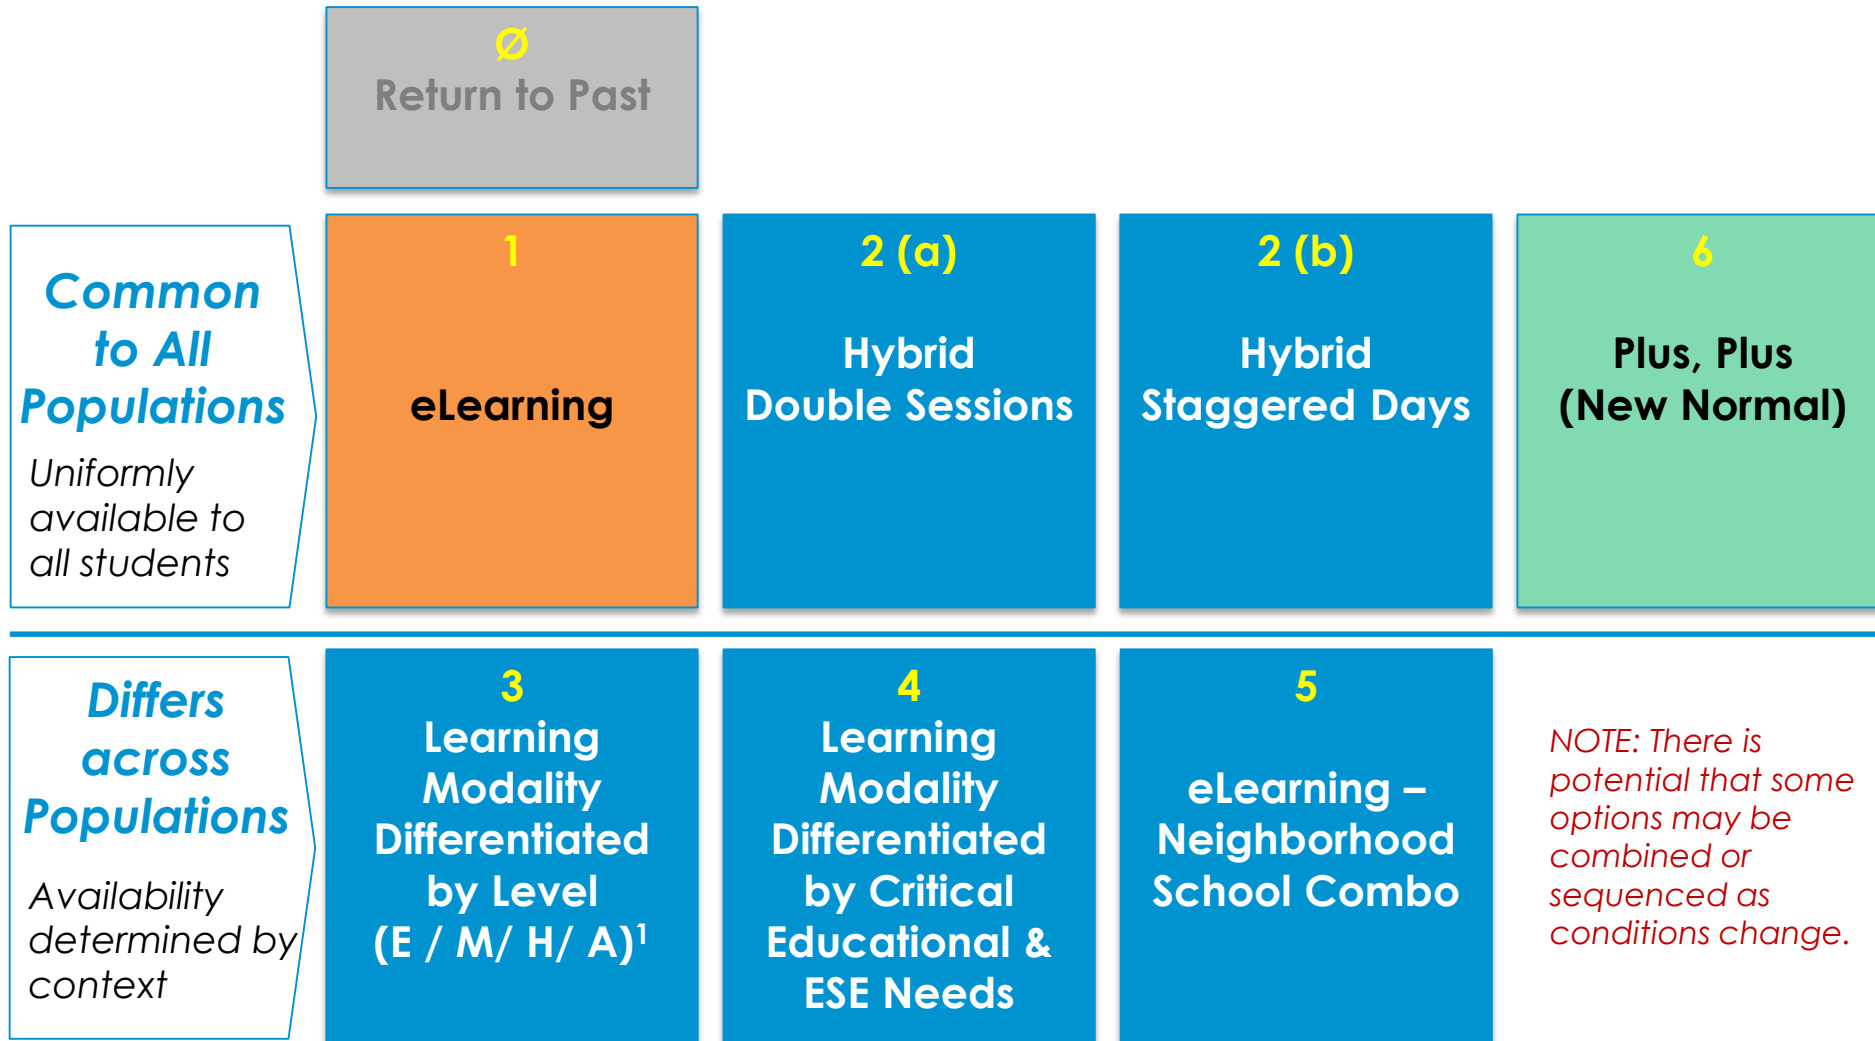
Ø
Return to Past

Common to All Populations
Uniformly available to all students

1
eLearning

2 (a)
Hybrid Double Sessions

2 (b)
Hybrid Staggered Days

6
Plus, Plus (New Normal)

Differs across Populations
Availability determined by context

3
Learning Modality Differentiated by Level (E / M/ H/ A)$^1$

4
Learning Modality Differentiated by Critical Educational & ESE Needs

5
eLearning – Neighborhood School Combo

NOTE: There is potential that some options may be combined or sequenced as conditions change.